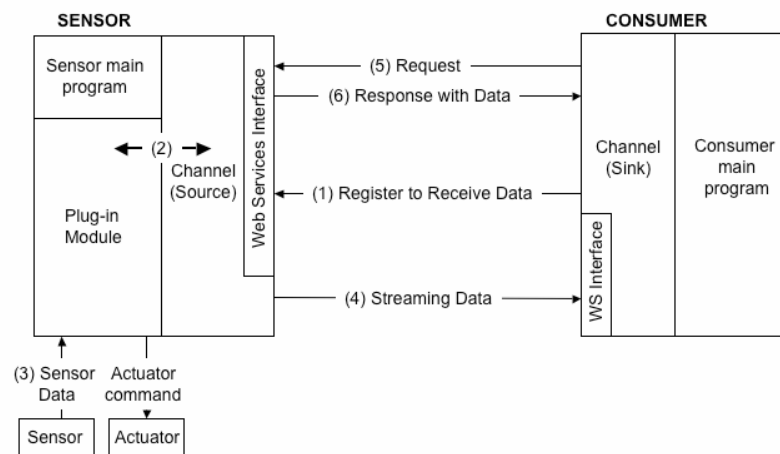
SENSOR

Sensor main program

(2)

Channel (Source)

Plug-in Module

Web Services Interface

(5) Request

(6) Response with Data

(1) Register to Receive Data

(4) Streaming Data

CONSUMER

Channel (Sink)

Consumer main program

WS Interface

(3) Sensor Data

Actuator command

Sensor

Actuator